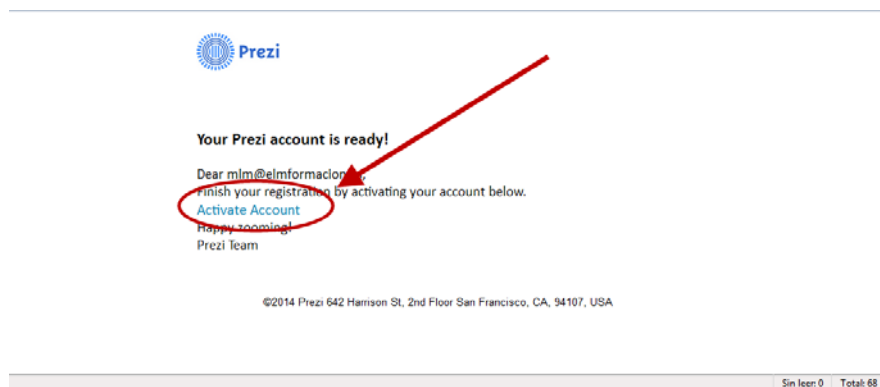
Prezi

Your Prezi account is ready!

Dear mlm@elmformacion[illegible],
Finish your registration by activating your account below.
Activate Account
Happy zooming!
Prezi Team

©2014 Prezi 642 Harrison St, 2nd Floor San Francisco, CA, 94107, USA

Sin leer: 0 Total: 68